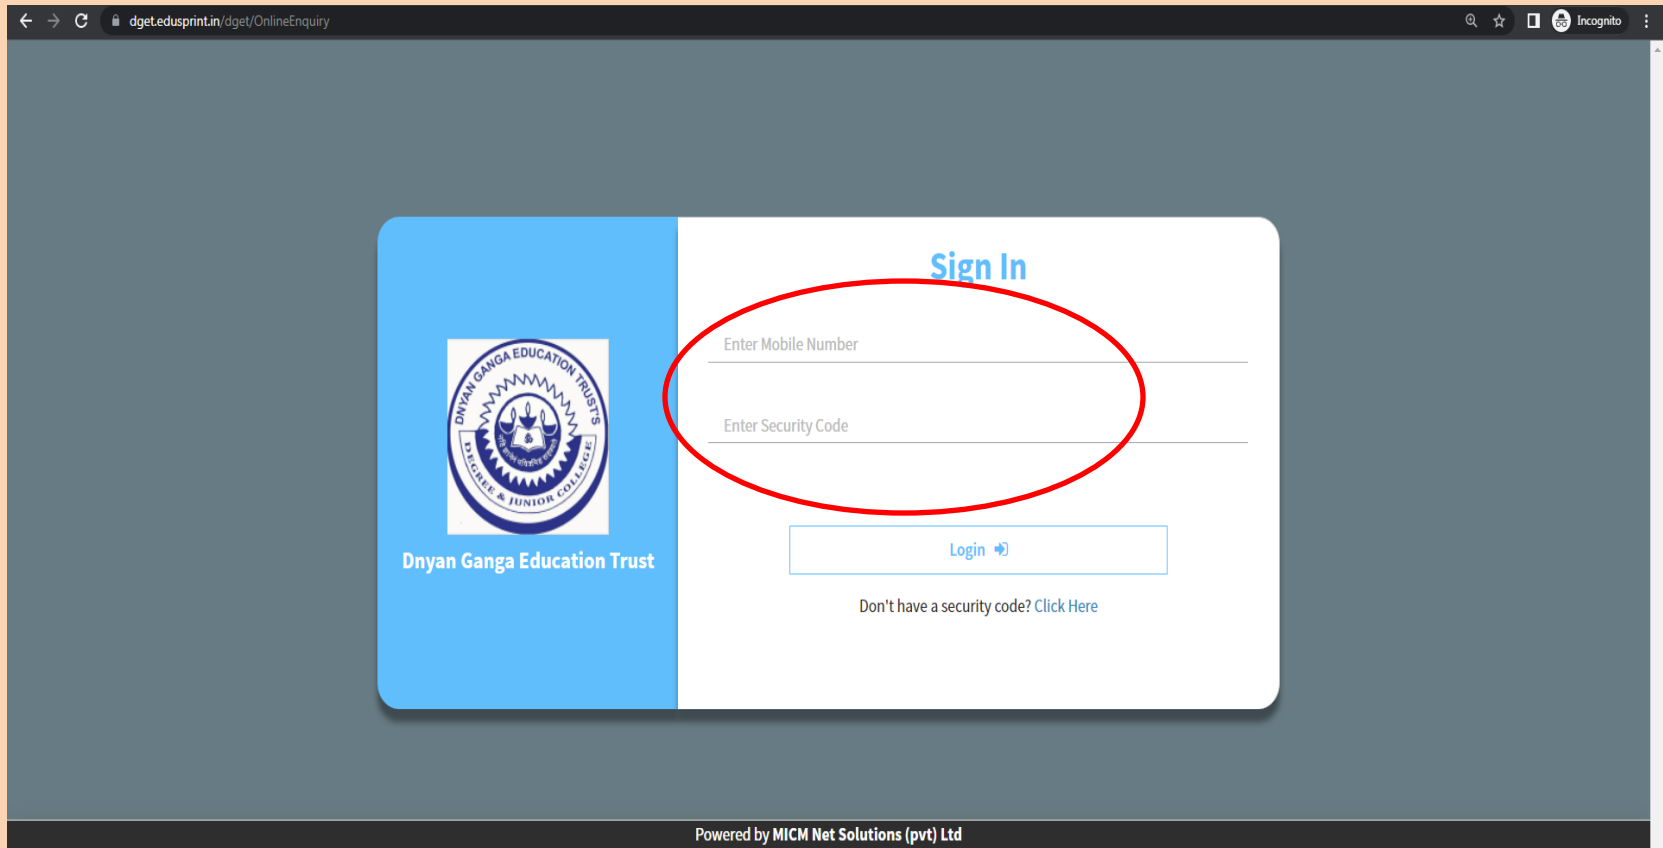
dget.edusprint.in/dget/OnlineEnquiry

Incognito

DNYAN GANGA EDUCATION TRUSTS
DEGREE & JUNIOR COLLEGE

Dnyan Ganga Education Trust

Sign In

Enter Mobile Number

Enter Security Code

Login

Don't have a security code? Click Here

Powered by MICM Net Solutions (pvt) Ltd